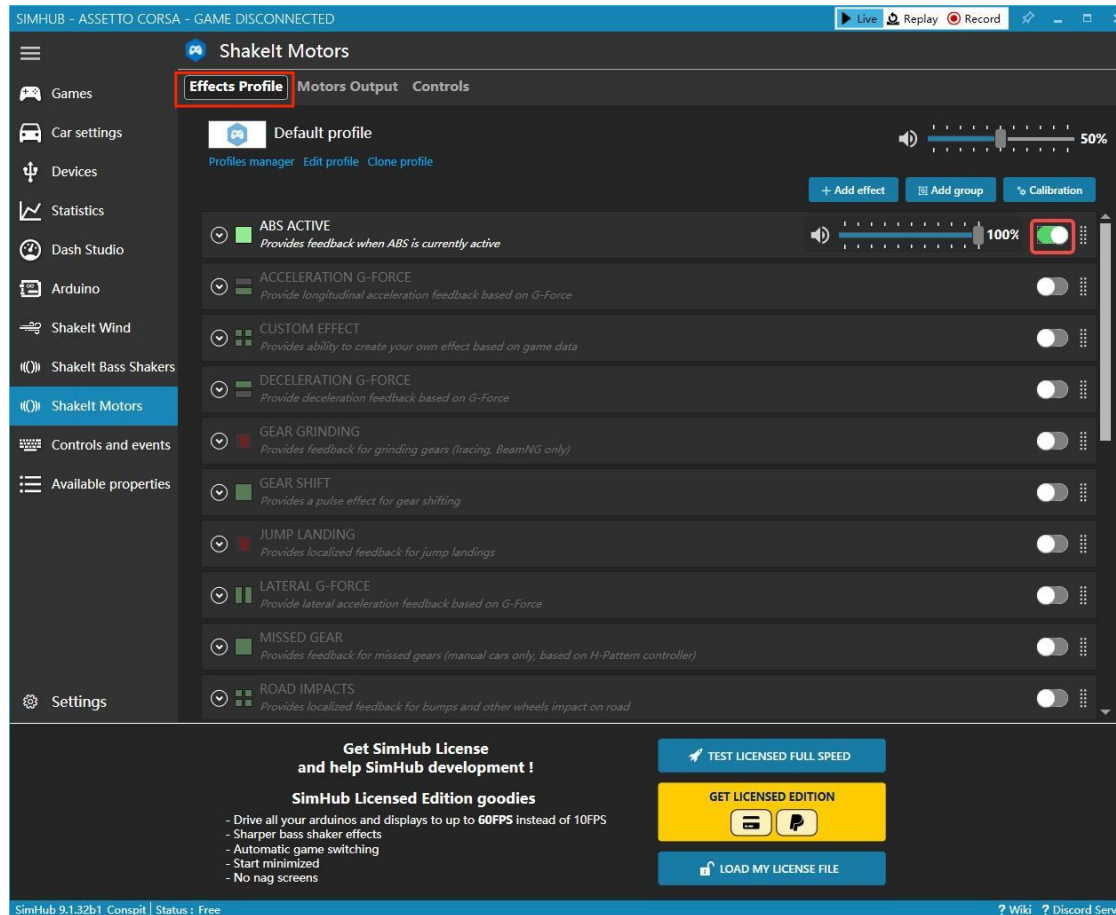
SIMHUB - ASSETTO CORSA - GAME DISCONNECTED

Live Replay Record

Games
Car settings
Devices
Statistics
Dash Studio
Arduino
ShakeIt Wind
ShakeIt Bass Shakers
ShakeIt Motors
Controls and events
Available properties
Settings

ShakeIt Motors

Effects Profile Motors Output Controls

Default profile

Profiles manager Edit profile Clone profile

50%

+ Add effect Add group Calibration

ABS ACTIVE
Provides feedback when ABS is currently active
100%

ACCELERATION G-FORCE
Provide longitudinal acceleration feedback based on G-Force

CUSTOM EFFECT
Provides ability to create your own effect based on game data

DECELERATION G-FORCE
Provide deceleration feedback based on G-Force

GEAR GRINDING
Provides feedback for grinding gears (Iracing, BeamNG only)

GEAR SHIFT
Provides a pulse effect for gear shifting

JUMP LANDING
Provides localized feedback for jump landings

LATERAL G-FORCE
Provide lateral acceleration feedback based on G-Force

MISSED GEAR
Provides feedback for missed gears (manual cars only, based on H-Pattern controller)

ROAD IMPACTS
Provides localized feedback for bumps and other wheels impact on road

Get SimHub License
and help SimHub development !

SimHub Licensed Edition goodies
- Drive all your arduinos and displays to up to 60FPS instead of 10FPS
- Sharper bass shaker effects
- Automatic game switching
- Start minimized
- No nag screens

TEST LICENSED FULL SPEED

GET LICENSED EDITION

LOAD MY LICENSE FILE

SimHub 9.1.32b1 Conspit | Status : Free

? Wiki ? Discord Serv